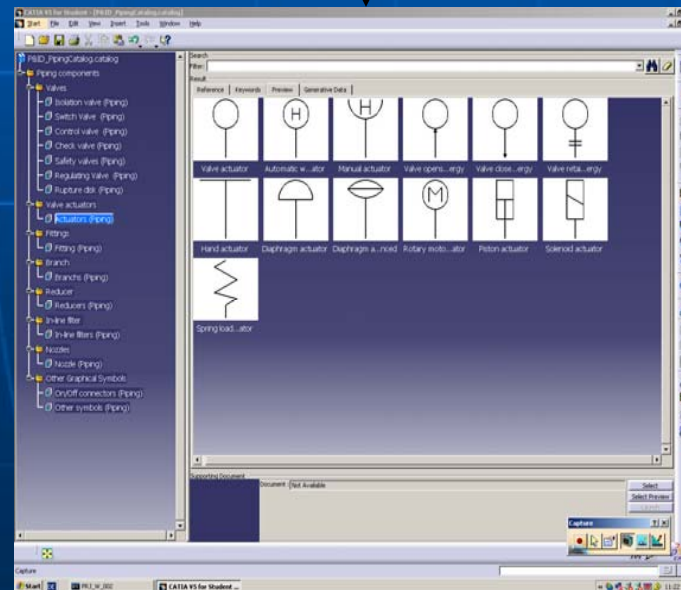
CATIA V5 for Student - [P&ID_PipingCatalog.catalog]

Start File Edit View Insert Tools Window Help

P&ID_PipingCatalog.catalog
Piping components
Valves
Isolation valve (Piping)
Switch Valve (Piping)
Control valve (Piping)
Check valve (Piping)
Safety valves (Piping)
Regulating Valve (Piping)
Rupture disk (Piping)
Valve actuators
Actuators (Piping)
Fittings
Fitting (Piping)
Branch
Branchs (Piping)
Reducer
Reducers (Piping)
In-line filter
In-line filters (Piping)
Nozzles
Nozzle (Piping)
Other Graphical Symbols
On/Off connectors (Piping)
Other symbols (Piping)

Search
Filter:
Result

Reference | Keywords | Preview | Generative Data

H

H

M

Valve actuator
Automatic w...ator
Manual actuator
Valve opens...ergy
Valve close...ergy
Valve reta...ergy
Hand actuator
Diaphragm actuator
Diaphragm a...nced
Rotary moto...ator
Piston actuator
Solenoid actuator
Spring load...ator

Supporting Document
Document Not Available

Select
Select Preview
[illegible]

Capture

Capture

Start
PRJ_W_002
CATIA V5 for Student ...
11:02